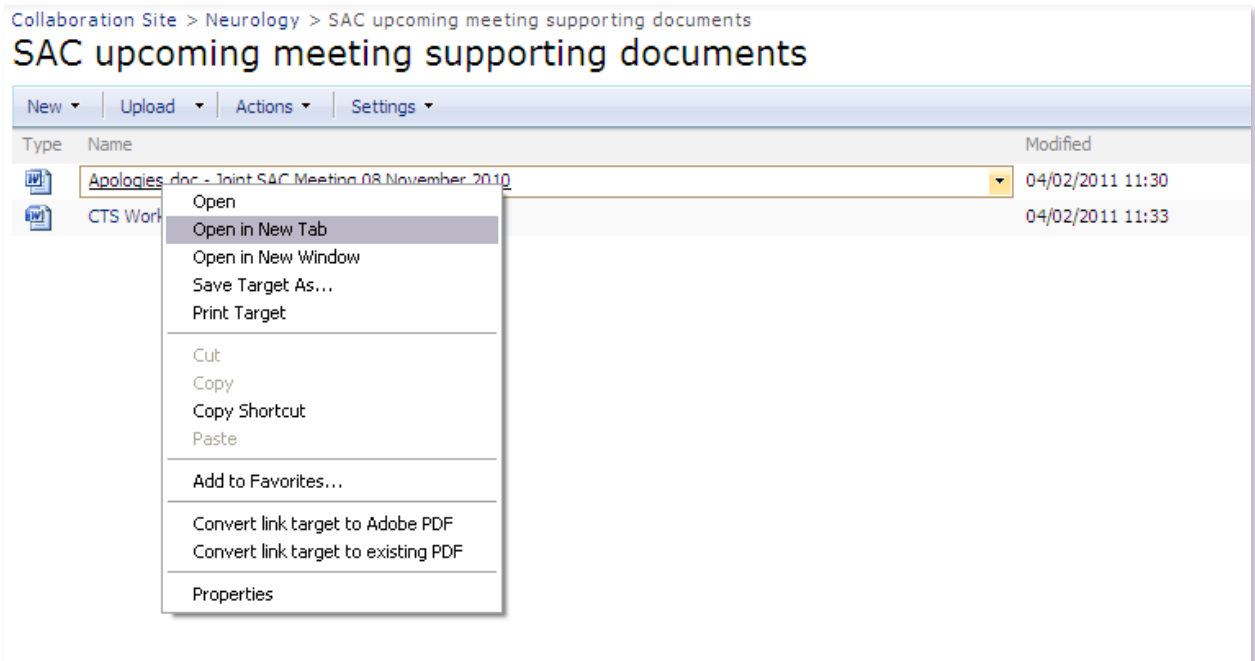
Collaboration Site > Neurology > SAC upcoming meeting supporting documents

SAC upcoming meeting supporting documents

New ▾ | Upload ▾ | Actions ▾ | Settings ▾

| Type | Name | Modified |
|---|---|---|
| | Apologies.doc - Joint SAC Meeting 08 November 2010 | 04/02/2011 11:30 |
| | CTS Work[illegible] | 04/02/2011 11:33 |

Open
Open in New Tab
Open in New Window
Save Target As...
Print Target

Cut
Copy
Copy Shortcut
Paste

Add to Favorites...

Convert link target to Adobe PDF
Convert link target to existing PDF

Properties